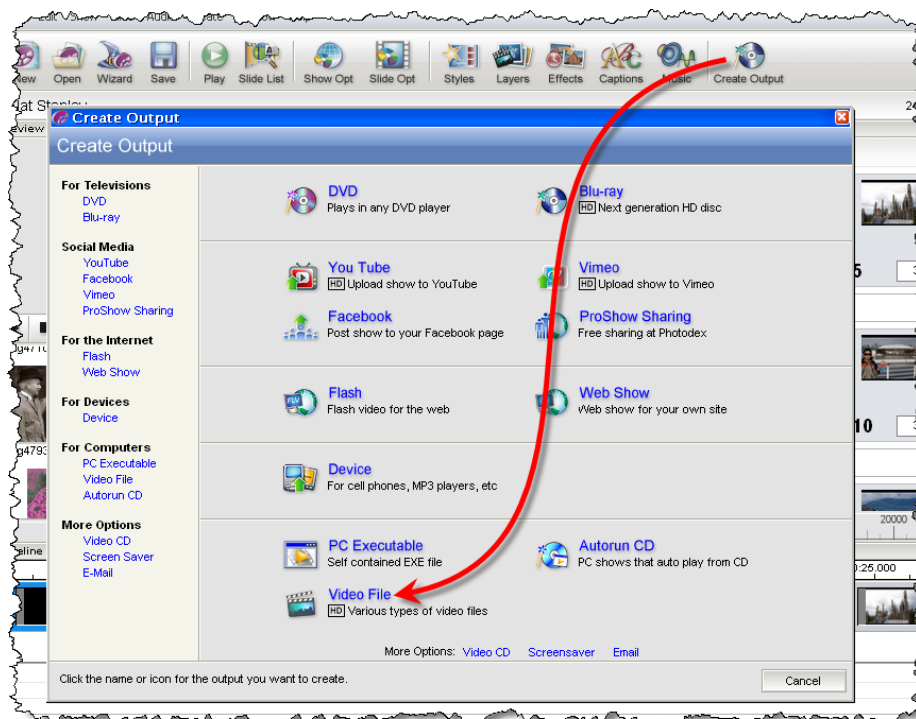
New Open Wizard Save Play Slide List Show Opt Slide Opt Styles Layers Effects Captions Music Create Output

Create Output

Create Output

For Televisions
DVD
Blu-ray

Social Media
YouTube
Facebook
Vimeo
ProShow Sharing

For the Internet
Flash
Web Show

For Devices
Device

For Computers
PC Executable
Video File
Autorun CD

More Options
Video CD
Screen Saver
E-Mail

DVD
Plays in any DVD player

Blu-ray
HD Next generation HD disc

You Tube
HD Upload show to YouTube

Vimeo
HD Upload show to Vimeo

Facebook
Post show to your Facebook page

ProShow Sharing
Free sharing at Photodex

Flash
Flash video for the web

Web Show
Web show for your own site

Device
For cell phones, MP3 players, etc

PC Executable
Self contained EXE file

Autorun CD
PC shows that auto play from CD

Video File
HD Various types of video files

More Options: Video CD Screensaver Email

Click the name or icon for the output you want to create.

Cancel